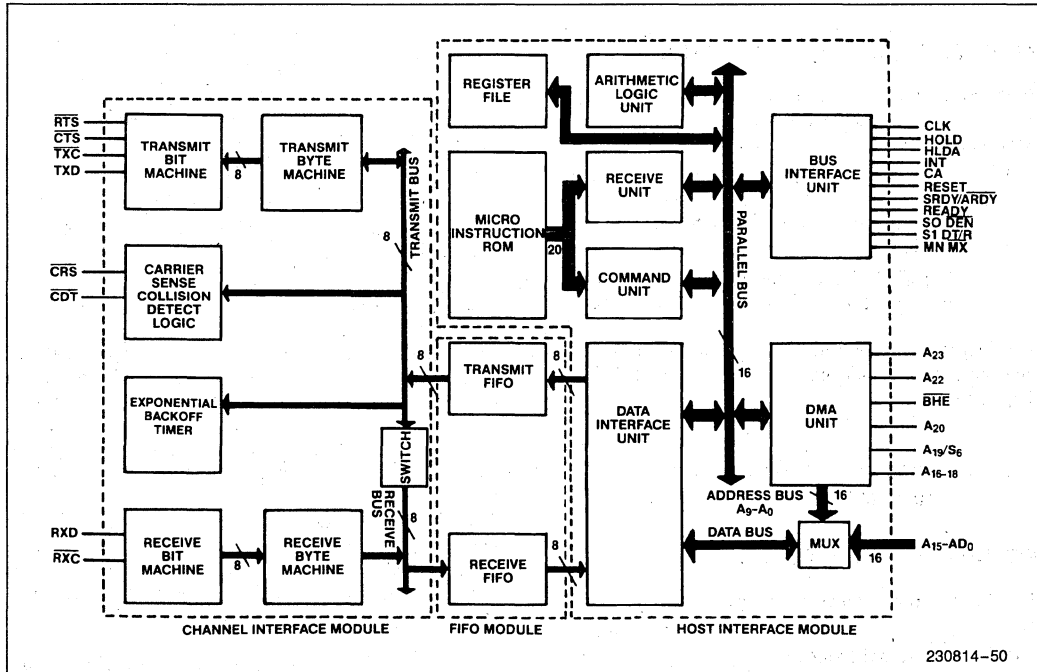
$\overline{RTS}$
$\overline{CTS}$
$\overline{TXC}$
TXD

TRANSMIT BIT MACHINE

8

TRANSMIT BYTE MACHINE

TRANSMIT BUS

8

$\overline{CRS}$
$\overline{CDT}$

CARRIER SENSE COLLISION DETECT LOGIC

EXPONENTIAL BACKOFF TIMER

SWITCH

RECEIVE BUS

8

RXD
$\overline{RXC}$

RECEIVE BIT MACHINE

8

RECEIVE BYTE MACHINE

CHANNEL INTERFACE MODULE

REGISTER FILE

ARITHMETIC LOGIC UNIT

MICRO INSTRUCTION ROM

20

RECEIVE UNIT

COMMAND UNIT

PARALLEL BUS

16

8

TRANSMIT FIFO

8

RECEIVE FIFO

8

FIFO MODULE

DATA INTERFACE UNIT

BUS INTERFACE UNIT

CLK
HOLD
HLDA
INT
CA
$\overline{RESET}$
SRDY/$\overline{ARDY}$
READY
S0 $\overline{DEN}$
S1 DT/$\overline{R}$
MN $\overline{MX}$

DMA UNIT

$A_{23}$
$A_{22}$
$\overline{BHE}$
$A_{20}$
$A_{19}/S_6$
$A_{16-18}$

ADDRESS BUS
$A_9$–$A_0$

16

DATA BUS

MUX

16

$A_{15}$–$AD_0$

HOST INTERFACE MODULE

230814–50